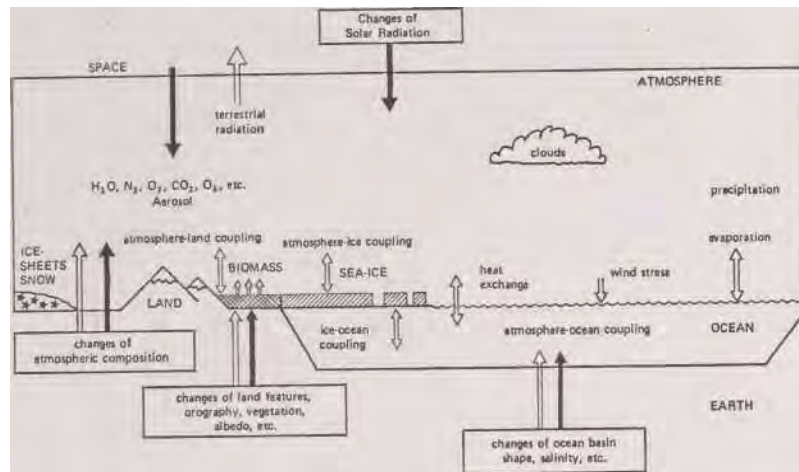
Changes of
Solar Radiation

SPACE

ATMOSPHERE

terrestrial
radiation

clouds

$H_2O$, $N_2$, $O_2$, $CO_2$, $O_3$, etc.
Aerosol

precipitation

atmosphere-land coupling

atmosphere-ice coupling

evaporation

ICE-
SHEETS
SNOW

BIOMASS

SEA-ICE

heat
exchange

wind stress

LAND

ice-ocean
coupling

atmosphere-ocean coupling

OCEAN

changes of
atmospheric composition

changes of land features,
orography, vegetation,
albedo, etc.

EARTH

changes of ocean basin
shape, salinity, etc.